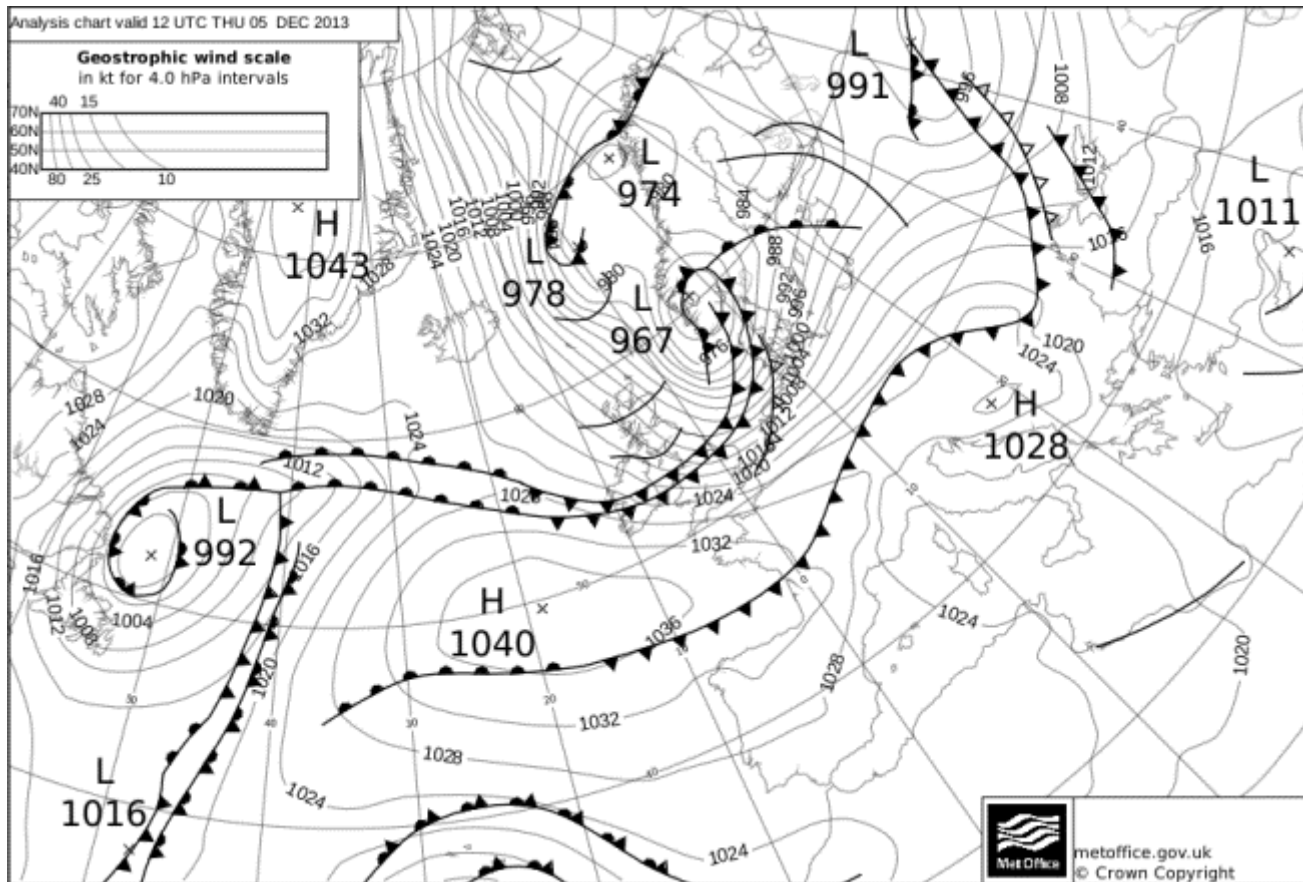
Analysis chart valid 12 UTC THU 05 DEC 2013

Geostrophic wind scale
in kt for 4.0 hPa intervals
40 15
70N
60N
50N
40N
80 25 10

L
991

L
974

H
1043

L
978

L
967

L
1011

H
1028

L
992

H
1040

L
1016

1008
1012
1016
1020
1024
1028
1032
1036
984
988
992
996
1000
1004
980
970

1020
1024
1028
1032
1036
1012
1016
1004

metoffice.gov.uk
© Crown Copyright
Met Office